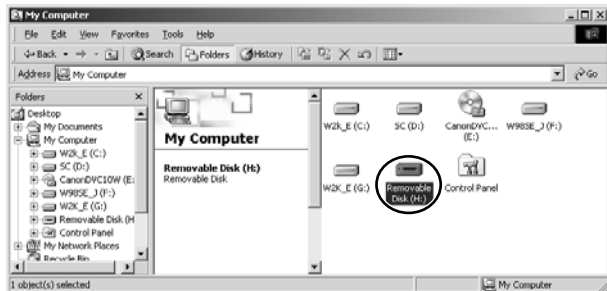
My Computer

File Edit View Favorites Tools Help

Back Search Folders History

Address My Computer

Go

Folders ×

Desktop
My Documents
My Computer
W2k_E (C:)
SC (D:)
CanonDVC10W (E:
W98SE_J (F:)
W2K_E (G:)
Removable Disk (H
Control Panel
My Network Places
Recycle Bin

My Computer

Removable Disk (H:)
Removable Disk

W2k_E (C:)
SC (D:)
CanonDVC... (E:)
W98SE_J (F:)
W2K_E (G:)
Removable Disk (H:)
Control Panel

1 object(s) selected

My Computer